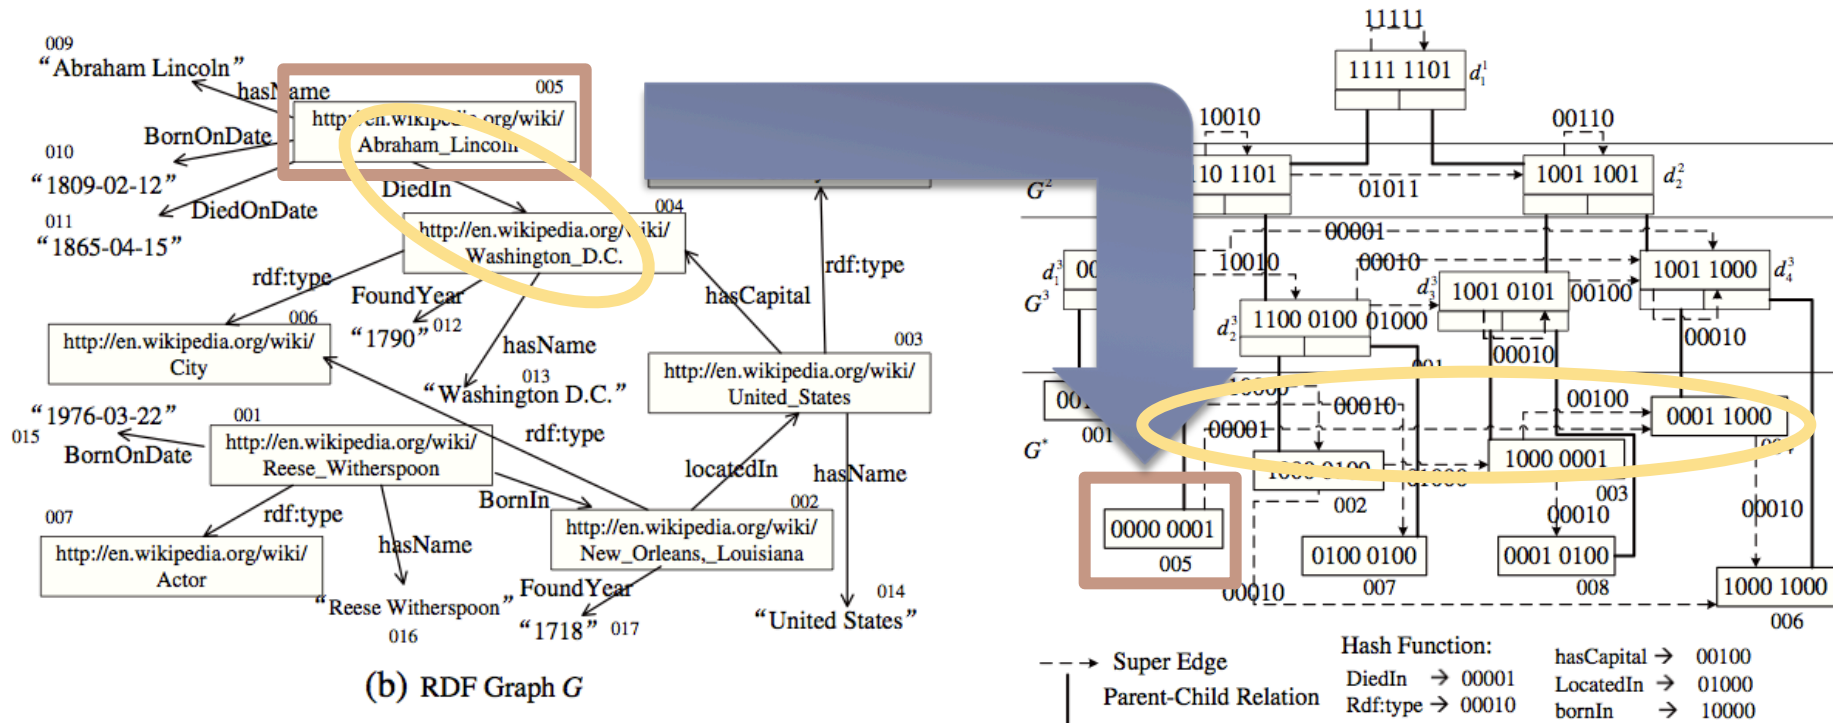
009
“Abraham Lincoln”
hasName
005
http://en.wikipedia.org/wiki/Abraham_Lincoln
BornOnDate
010
“1809-02-12”
DiedOnDate
011
“1865-04-15”
DiedIn
004
http://en.wikipedia.org/wiki/Washington_D.C.
rdf:type
FoundYear
006
http://en.wikipedia.org/wiki/City
“1790” 012
hasName
013
“Washington D.C.”
hasCapital
rdf:type
003
http://en.wikipedia.org/wiki/United_States
“1976-03-22”
015
BornOnDate
001
http://en.wikipedia.org/wiki/Reese_Witherspoon
rdf:type
locatedIn
hasName
BornIn
002
http://en.wikipedia.org/wiki/New_Orleans,_Louisiana
007
rdf:type
http://en.wikipedia.org/wiki/Actor
hasName
“Reese Witherspoon”
016
FoundYear
“1718” 017
014
“United States”
(b) RDF Graph $G$

11111
1111 1101 $d_1^1$
10010
00110
$G^2$
10 1101
01011
1001 1001 $d_2^2$
00001
$d_1^3$ 00
10010
00010
1001 1000 $d_4^3$
$G^3$
$d_3^3$ 1001 0101
00100
$d_2^3$ 1100 0100
01000
00010
00010
001
00010
00100
0001 1000
00001
$G^*$
001
1000 0001
002
003
0000 0001
005
00010
0100 0100
0001 0100
00010
007
008
00010
1000 1000
006
Super Edge
Parent-Child Relation
Hash Function:
DiedIn → 00001
Rdf:type → 00010
hasCapital → 00100
LocatedIn → 01000
bornIn → 10000